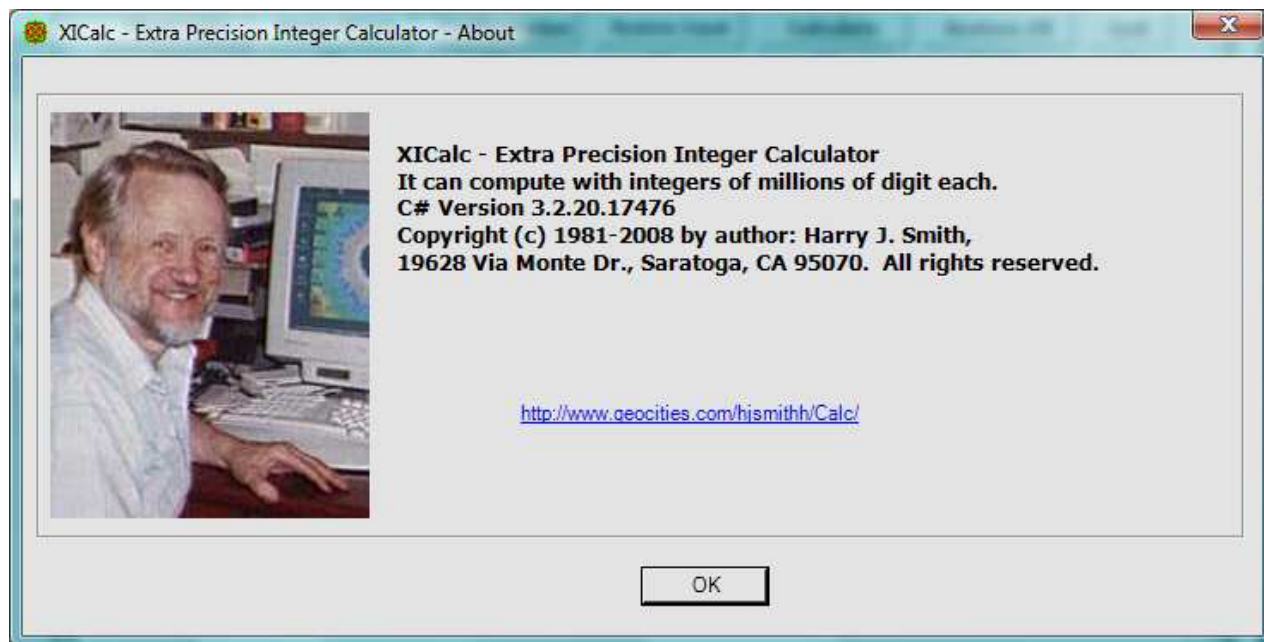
XICalc - Extra Precision Integer Calculator - About

XICalc - Extra Precision Integer Calculator
It can compute with integers of millions of digit each.
C# Version 3.2.20.17476
Copyright (c) 1981-2008 by author: Harry J. Smith,
19628 Via Monte Dr., Saratoga, CA 95070. All rights reserved.

http://www.geocities.com/hjsmithh/Calc/

OK